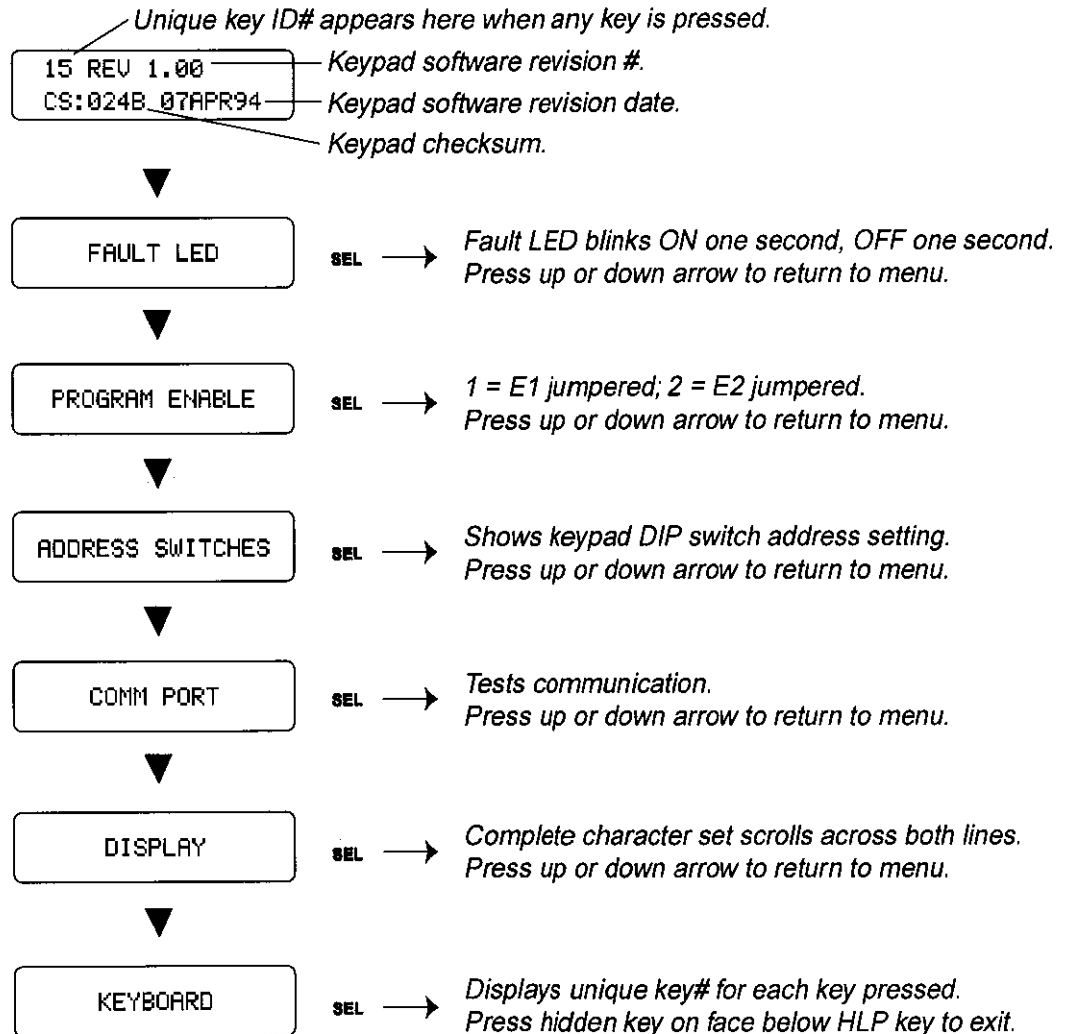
Unique key ID# appears here when any key is pressed.

15 REV 1.00 — Keypad software revision #.
CS:024B 07APR94 — Keypad software revision date.
Keypad checksum.

FAULT LED
SEL → Fault LED blinks ON one second, OFF one second. Press up or down arrow to return to menu.

PROGRAM ENABLE
SEL → 1 = E1 jumpered; 2 = E2 jumpered. Press up or down arrow to return to menu.

ADDRESS SWITCHES
SEL → Shows keypad DIP switch address setting. Press up or down arrow to return to menu.

COMM PORT
SEL → Tests communication. Press up or down arrow to return to menu.

DISPLAY
SEL → Complete character set scrolls across both lines. Press up or down arrow to return to menu.

KEYBOARD
SEL → Displays unique key# for each key pressed. Press hidden key on face below HLP key to exit.